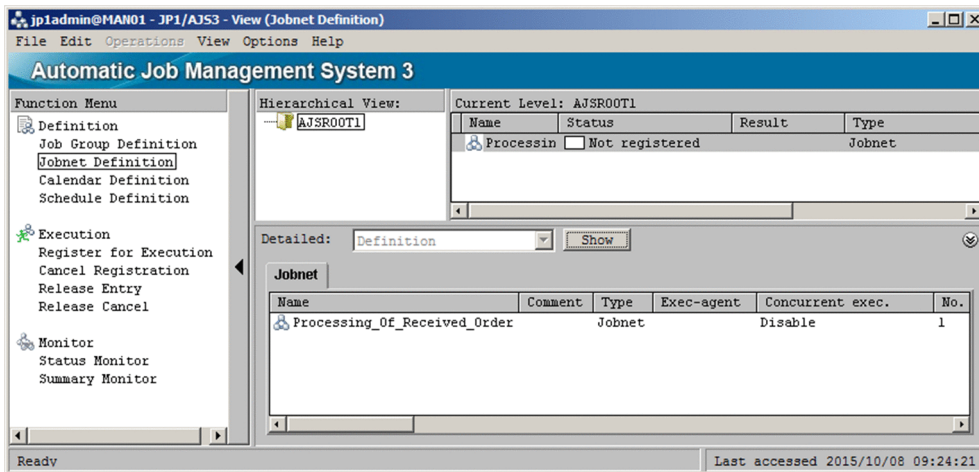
jp1admin@MAN01 - JP1/AJS3 - View (Jobnet Definition)

File Edit Operations View Options Help

Automatic Job Management System 3

Function Menu

Definition
Job Group Definition
Jobnet Definition
Calendar Definition
Schedule Definition

Execution
Register for Execution
Cancel Registration
Release Entry
Release Cancel

Monitor
Status Monitor
Summary Monitor

Hierarchical View:
AJSROOT1

Current Level: AJSROOT1

| Name | Status | Result | Type |
|---|---|---|---|
| Processin | Not registered | | Jobnet |

Detailed: Definition Show

Jobnet

| Name | Comment | Type | Exec-agent | Concurrent exec. | No. |
|---|---|---|---|---|---|
| Processing_Of_Received_Order | | Jobnet | | Disable | 1 |

Ready

Last accessed 2015/10/08 09:24:21